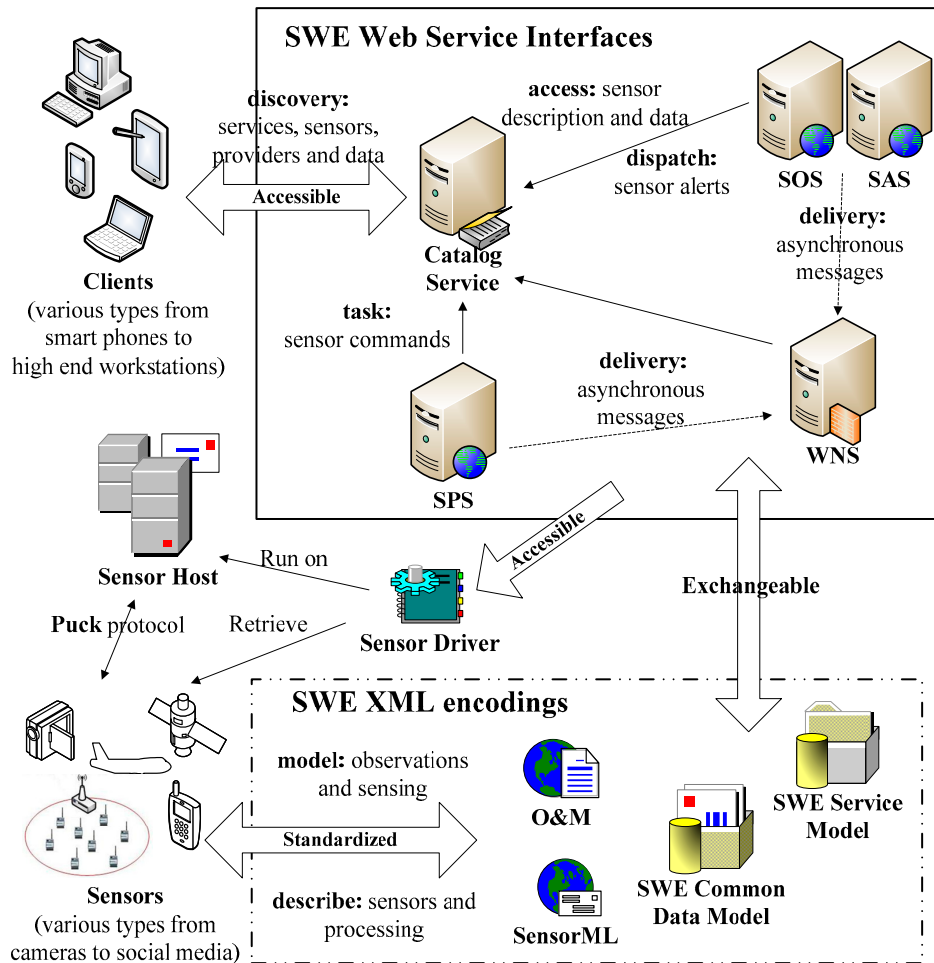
SWE Web Service Interfaces

discovery: services, sensors, providers and data

Accessible

access: sensor description and data

dispatch: sensor alerts

SOS

SAS

delivery: asynchronous messages

Catalog Service

Clients (various types from smart phones to high end workstations)

task: sensor commands

delivery: asynchronous messages

WNS

SPS

Accessible

Sensor Host

Run on

Exchangeable

Puck protocol

Retrieve

Sensor Driver

SWE XML encodings

model: observations and sensing

O&M

SWE Service Model

Standardized

SWE Common Data Model

describe: sensors and processing

SensorML

Sensors (various types from cameras to social media)